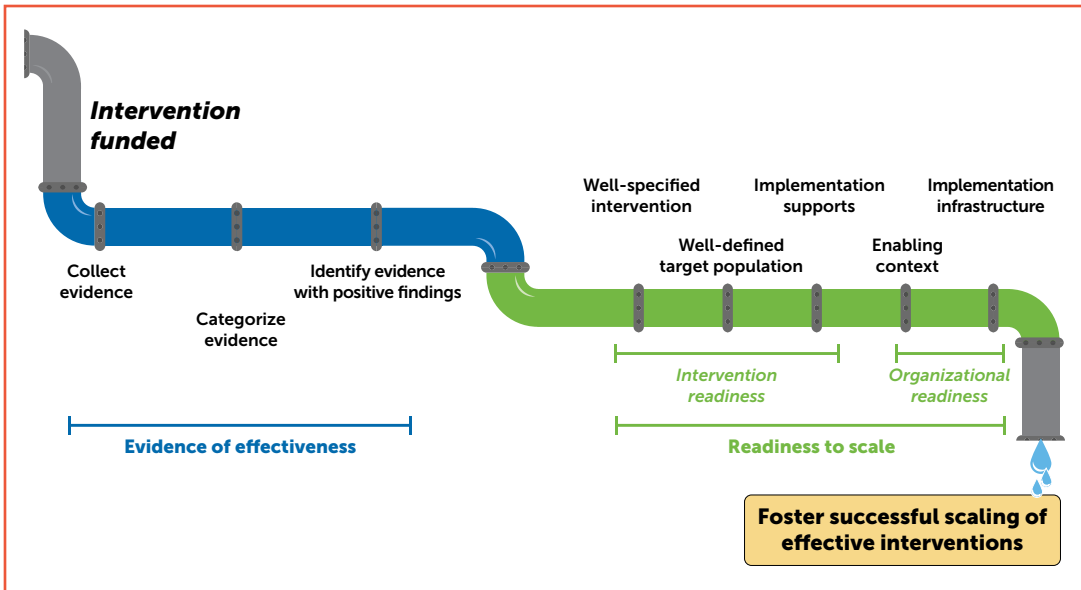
Intervention funded

Collect evidence

Categorize evidence

Identify evidence with positive findings

Evidence of effectiveness

Well-specified intervention

Well-defined target population

Implementation supports

Enabling context

Implementation infrastructure

Intervention readiness

Organizational readiness

Readiness to scale

Foster successful scaling of effective interventions